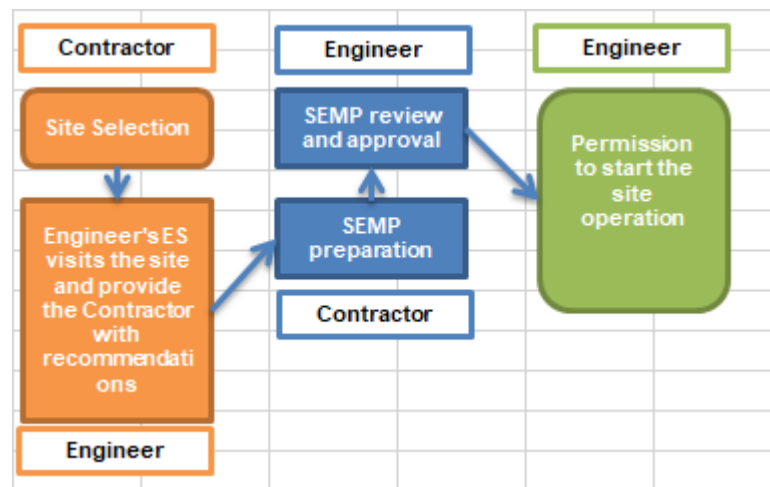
Contractor

Site Selection

Engineer's ES visits the site and provide the Contractor with recommendations

Engineer

Engineer

SEMP review and approval

SEMP preparation

Contractor

Engineer

Permission to start the site operation